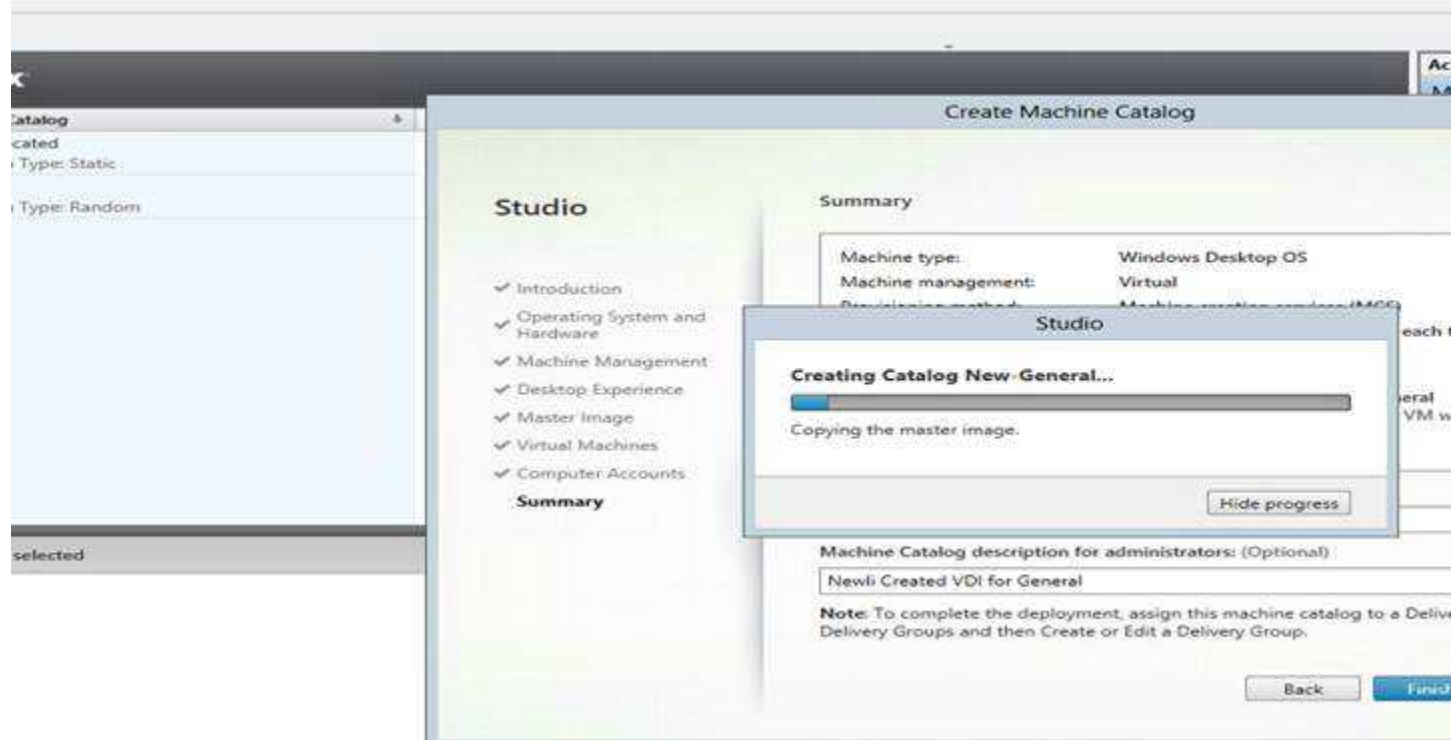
Ac

Catalog

cated

Type: Static

Type: Random

selected

Create Machine Catalog

Studio

✓ Introduction
✓ Operating System and Hardware
✓ Machine Management
✓ Desktop Experience
✓ Master Image
✓ Virtual Machines
✓ Computer Accounts
Summary

Summary

Machine type: Windows Desktop OS
Machine management: Virtual
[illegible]

each t

eral
VM w

Studio

Creating Catalog New-General...

Copying the master image.

Hide progress

Machine Catalog description for administrators: (Optional)

Newli Created VDI for General

Note: To complete the deployment, assign this machine catalog to a Delive Delivery Groups and then Create or Edit a Delivery Group.

Back

Finish